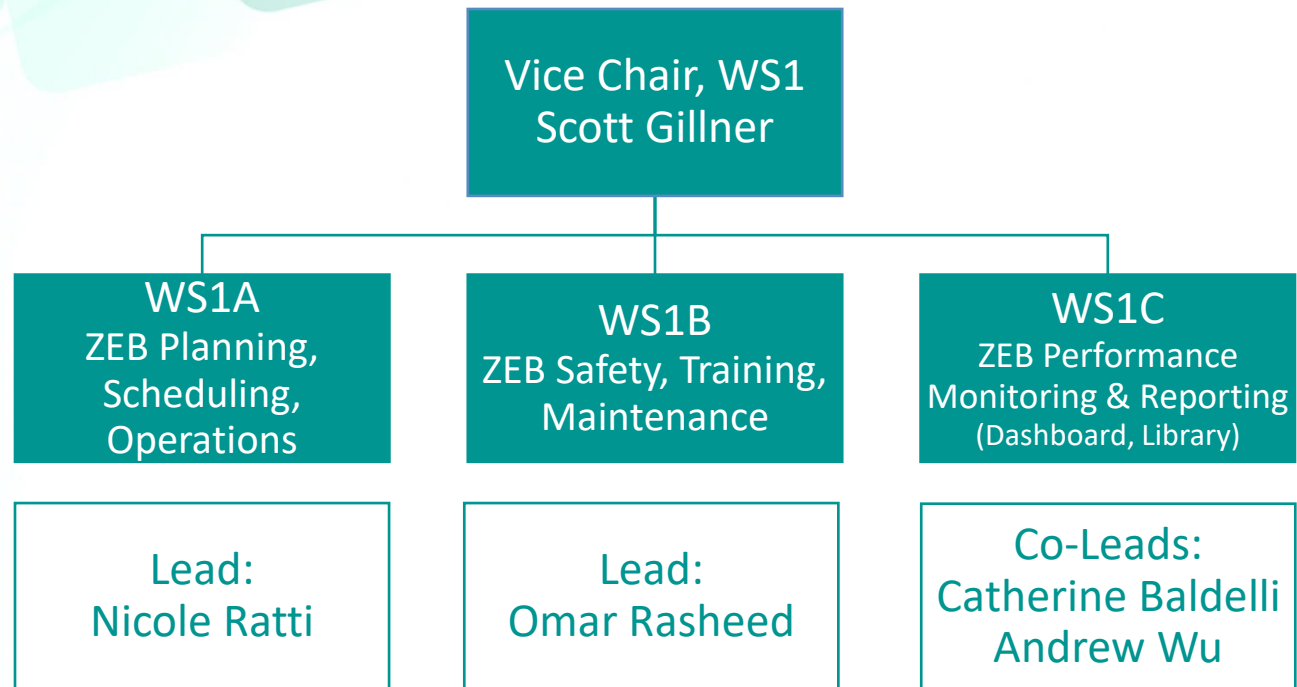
Vice Chair, WS1
Scott Gillner

WS1A
ZEB Planning, Scheduling, Operations

WS1B
ZEB Safety, Training, Maintenance

WS1C
ZEB Performance Monitoring & Reporting
(Dashboard, Library)

Lead:
Nicole Ratti

Lead:
Omar Rasheed

Co-Leads:
Catherine Baldelli
Andrew Wu